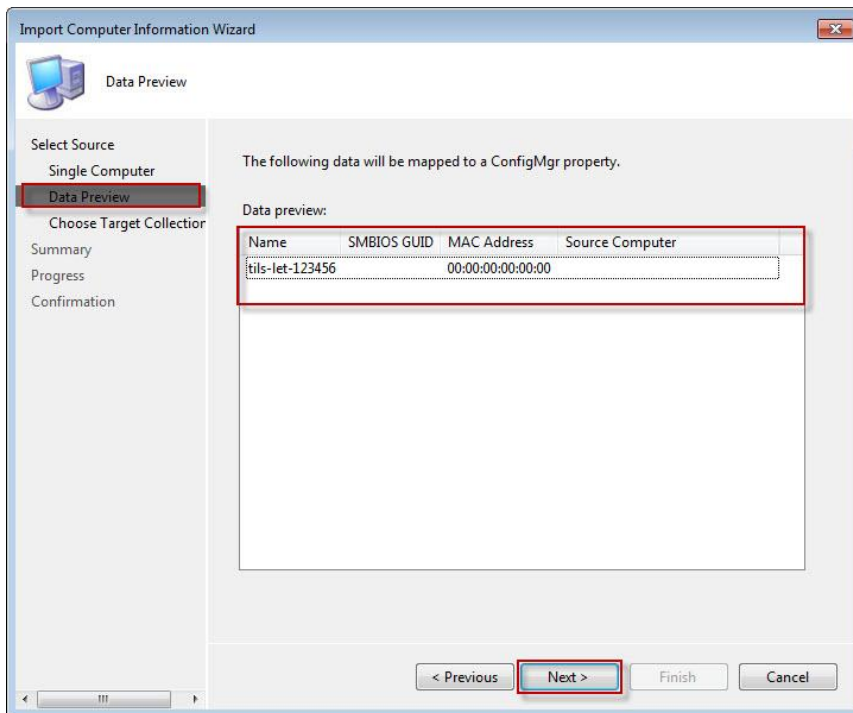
Import Computer Information Wizard

Data Preview

Select Source
Single Computer
Data Preview
Choose Target Collectior
Summary
Progress
Confirmation

The following data will be mapped to a ConfigMgr property.

Data preview:

| Name | SMBIOS GUID | MAC Address | Source Computer |
|---|---|---|---|
| tils-let-123456 | | 00:00:00:00:00:00 | |

< Previous
Next >
Finish
Cancel